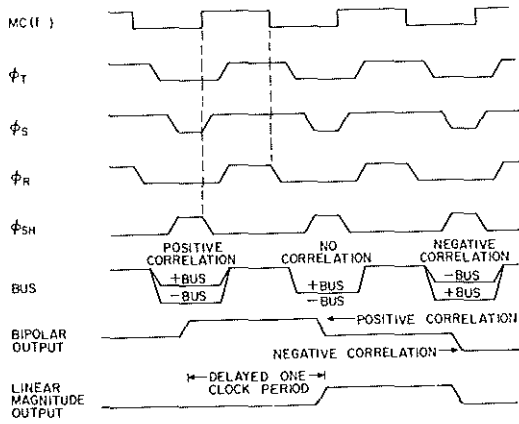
MC(f)

$\phi_T$

$\phi_S$

$\phi_R$

$\phi_{SH}$

POSITIVE CORRELATION

NO CORRELATION

NEGATIVE CORRELATION

BUS

+BUS
−BUS

+BUS
−BUS

−BUS
+BUS

POSITIVE CORRELATION

BIPOLAR OUTPUT

NEGATIVE CORRELATION

DELAYED ONE CLOCK PERIOD

LINEAR MAGNITUDE OUTPUT